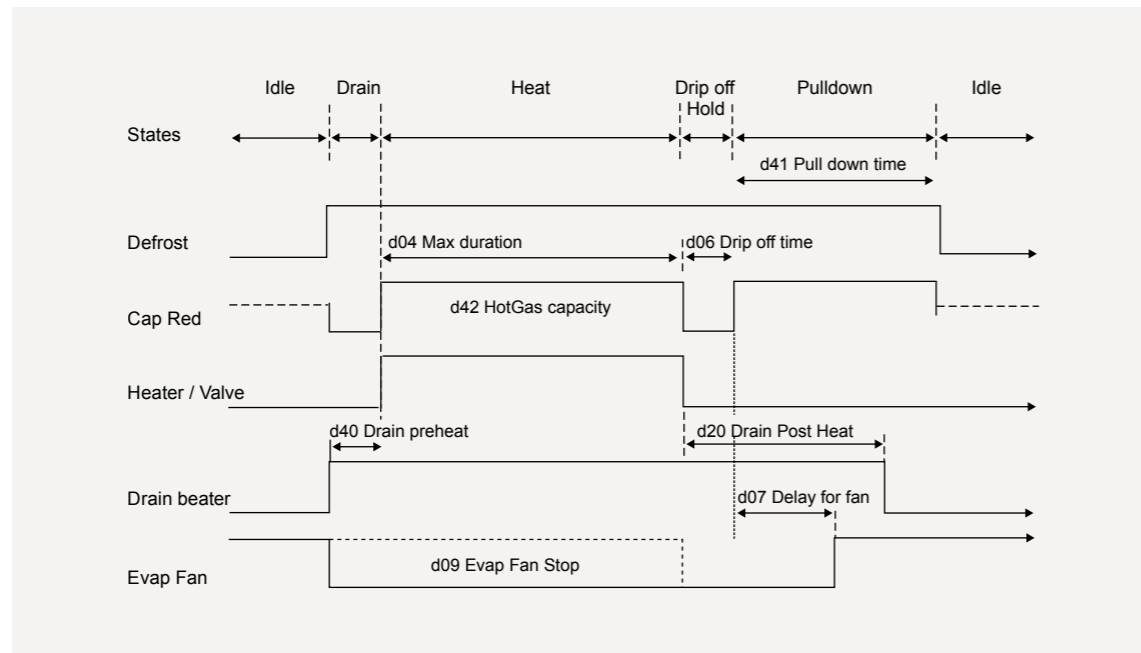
Idle
Drain
Heat
Drip off
Hold
Pulldown
Idle

States

d41 Pull down time

Defrost
d04 Max duration
d06 Drip off time

Cap Red
d42 HotGas capacity

Heater / Valve

d40 Drain preheat
d20 Drain Post Heat

Drain beater
d07 Delay for fan

Evap Fan
d09 Evap Fan Stop